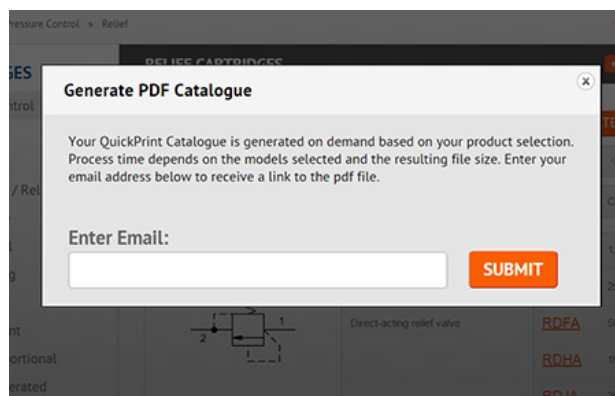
ressure Control » Relief

GES

ntrol

/ Rel

l

g

nt

ortional

erated

RELIEF CARTRIDGES

Generate PDF Catalogue

×

Your QuickPrint Catalogue is generated on demand based on your product selection. Process time depends on the models selected and the resulting file size. Enter your email address below to receive a link to the pdf file.

Enter Email:

SUBMIT

2

1

Direct-acting relief valve

RDFA

RDHA

RDJA